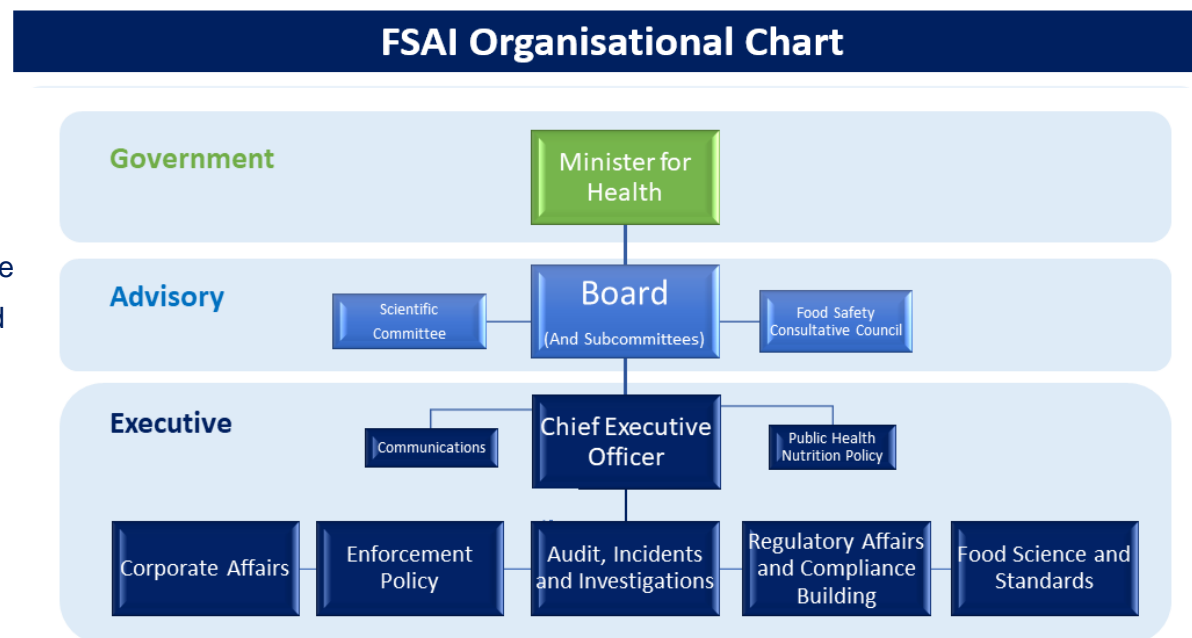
FSAI Organisational Chart

Government

Minister for Health

Advisory

Board (And Subcommittees)

Scientific Committee

Food Safety Consultative Council

Executive

Chief Executive Officer

Communications

Public Health Nutrition Policy

Corporate Affairs

Enforcement Policy

Audit, Incidents and Investigations

Regulatory Affairs and Compliance Building

Food Science and Standards

e

d